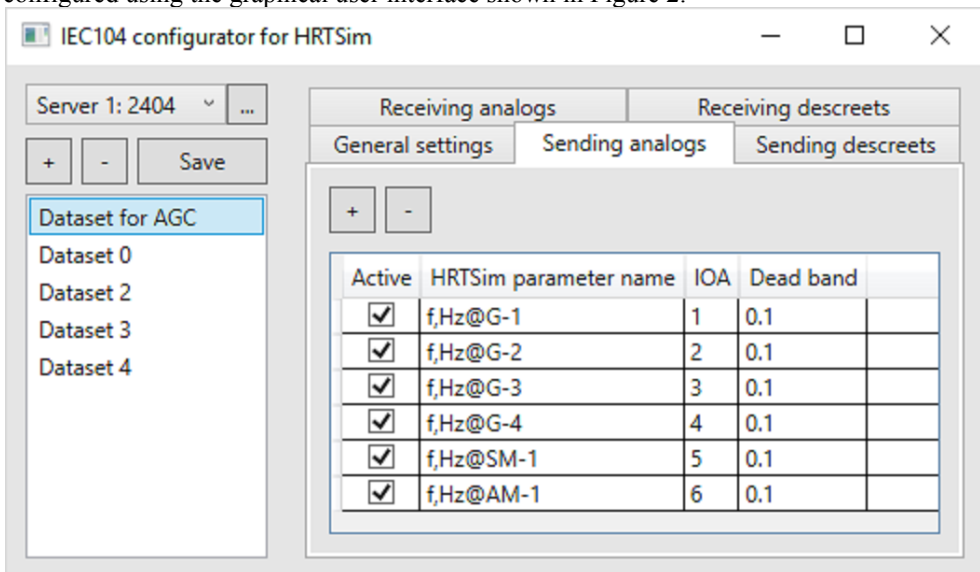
IEC104 configurator for HRTSim

Server 1: 2404

...

+ - Save

Dataset for AGC
Dataset 0
Dataset 2
Dataset 3
Dataset 4

Receiving analogs
Receiving descreets
General settings
Sending analogs
Sending descreets

+ -

| Active | HRTSim parameter name | IOA | Dead band |
|---|---|---|---|
| ✓ | f,Hz@G-1 | 1 | 0.1 |
| ✓ | f,Hz@G-2 | 2 | 0.1 |
| ✓ | f,Hz@G-3 | 3 | 0.1 |
| ✓ | f,Hz@G-4 | 4 | 0.1 |
| ✓ | f,Hz@SM-1 | 5 | 0.1 |
| ✓ | f,Hz@AM-1 | 6 | 0.1 |